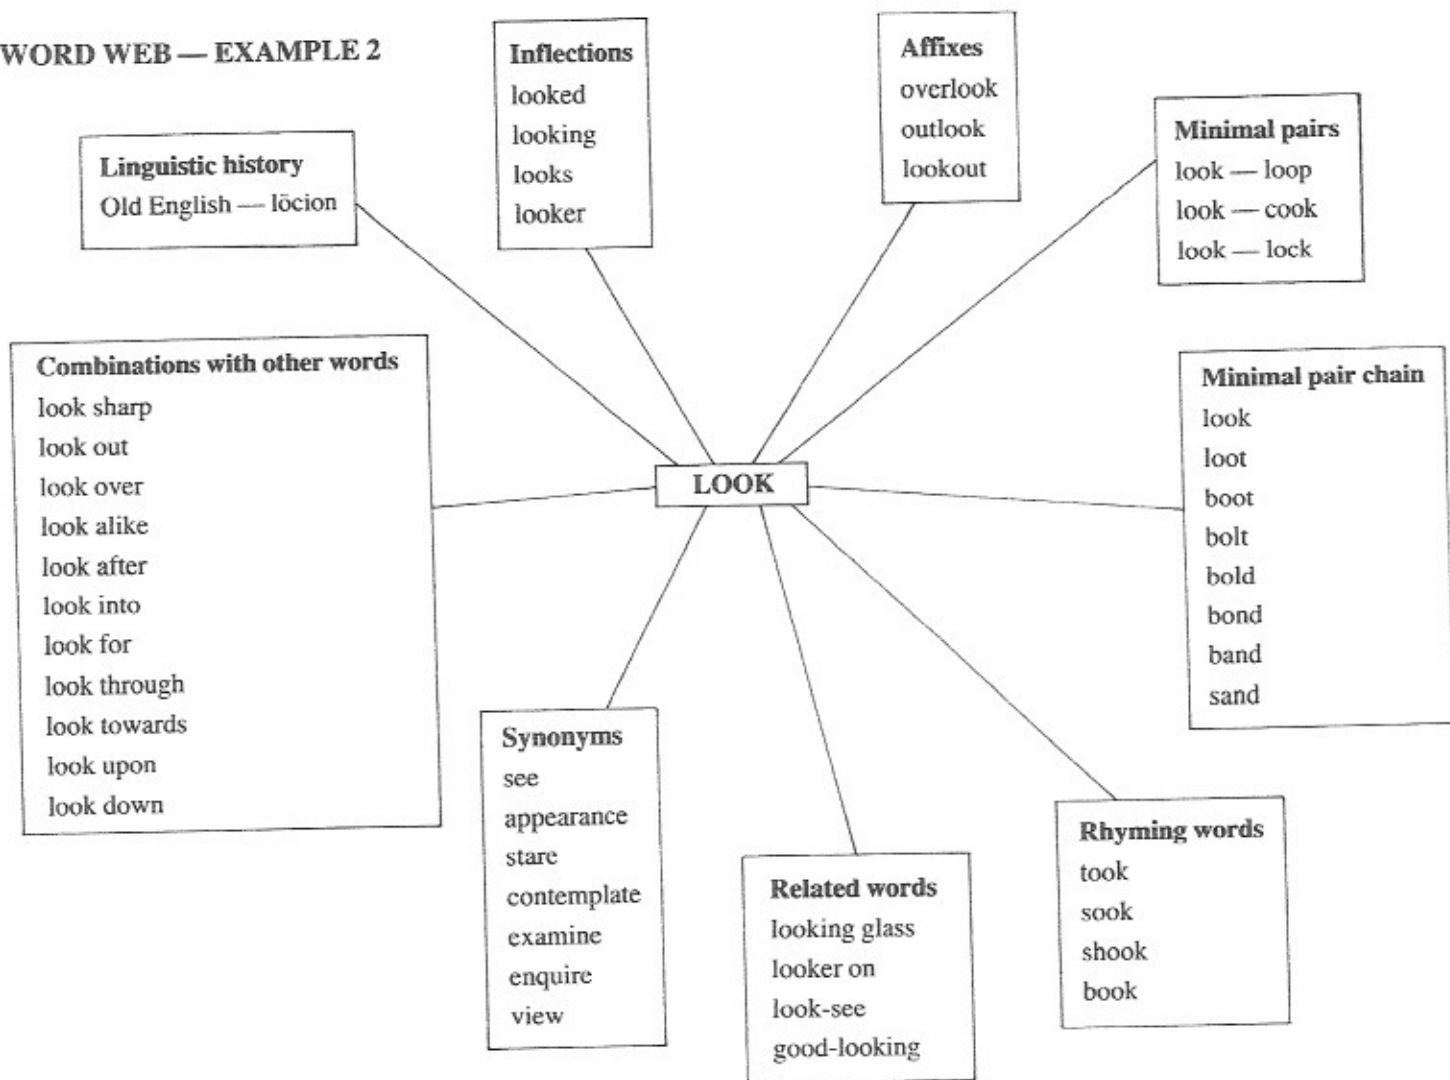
WORD WEB — EXAMPLE 2

Inflections
looked
looking
looks
looker

Affixes
overlook
outlook
lookout

Linguistic history
Old English — lōcion

Minimal pairs
look — loop
look — cook
look — lock

Combinations with other words
look sharp
look out
look over
look alike
look after
look into
look for
look through
look towards
look upon
look down

LOOK

Minimal pair chain
look
loot
boot
bolt
bold
bond
band
sand

Synonyms
see
appearance
stare
contemplate
examine
enquire
view

Related words
looking glass
looker on
look-see
good-looking

Rhyming words
took
sook
shook
book